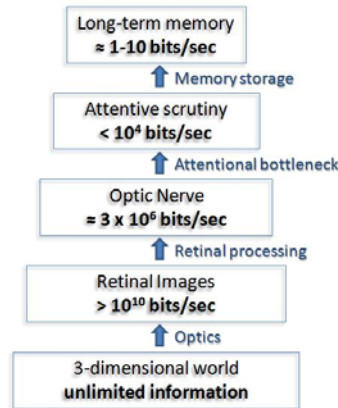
Long-term memory
≈ 1-10 bits/sec

Memory storage

Attentive scrutiny
< $10^4$ bits/sec

Attentional bottleneck

Optic Nerve
≈ 3 x $10^6$ bits/sec

Retinal processing

Retinal Images
> $10^{10}$ bits/sec

Optics

3-dimensional world
unlimited information